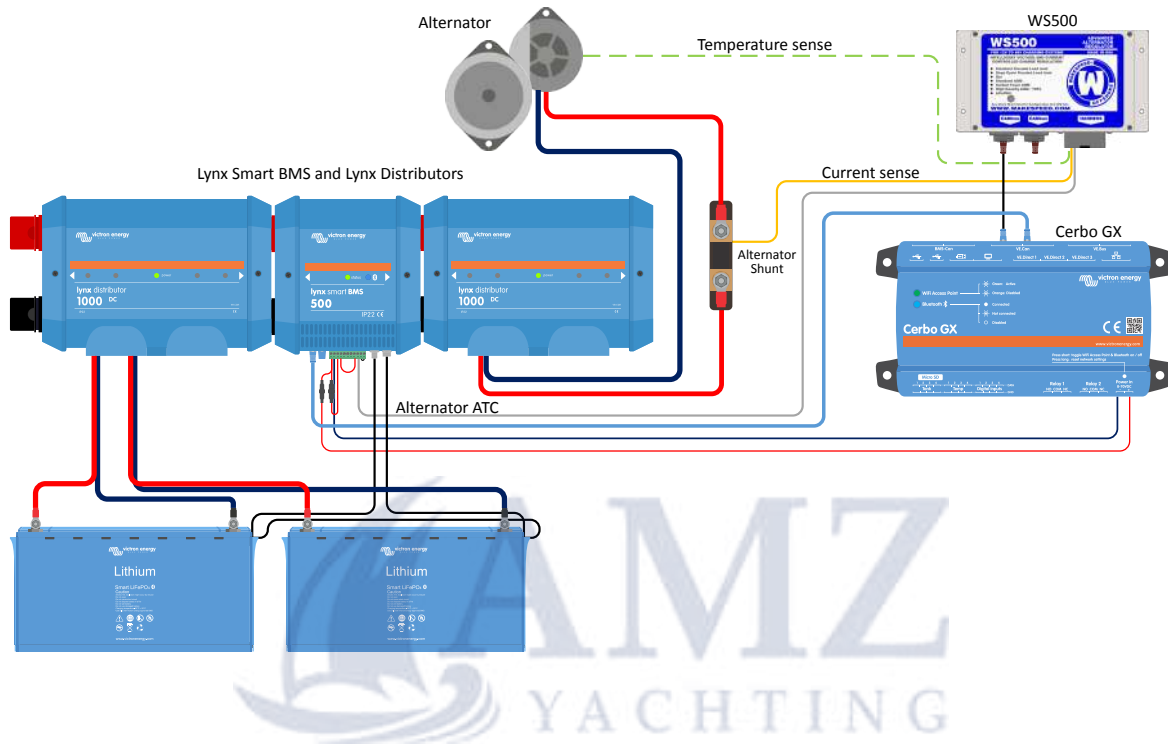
Alternator

WS500

Temperature sense

WS500

Lynx Smart BMS and Lynx Distributors

Current sense

victron energy

lynx distributor
1000 DC

victron energy

lynx smart BMS
500

IP22 CE

victron energy

lynx distributor
1000 DC

Alternator Shunt

Cerbo GX

BMS-Can

VE.Can

VE.Bus

victron energy

WiFi Access Point

Bluetooth

Cerbo GX

CE

Relay 1

Relay 2

Power in

Alternator ATC

victron energy

Lithium

Smart LiFePO4

victron energy

Lithium

Smart LiFePO4

AMZ
YACHTING